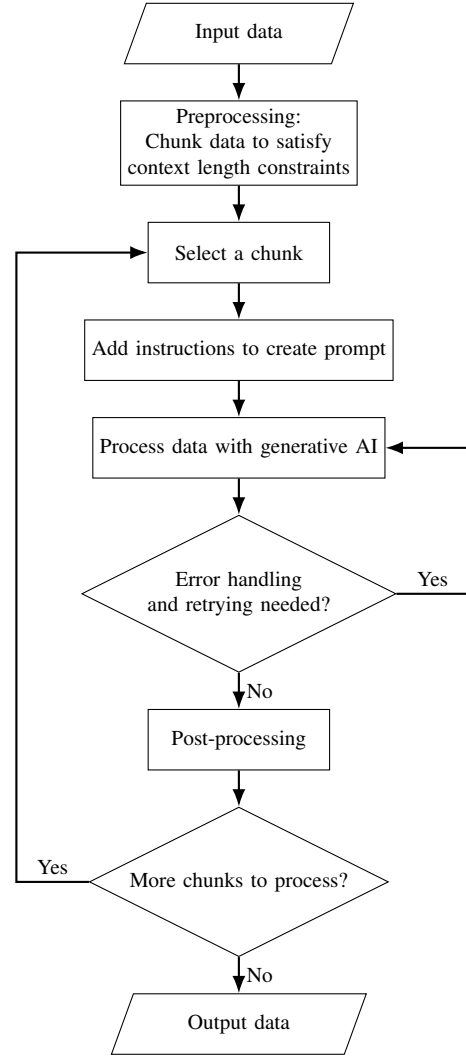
Input data

Preprocessing: Chunk data to satisfy context length constraints

Select a chunk

Add instructions to create prompt

Process data with generative AI

Error handling and retrying needed?

Yes

No

Post-processing

Yes

More chunks to process?

No

Output data